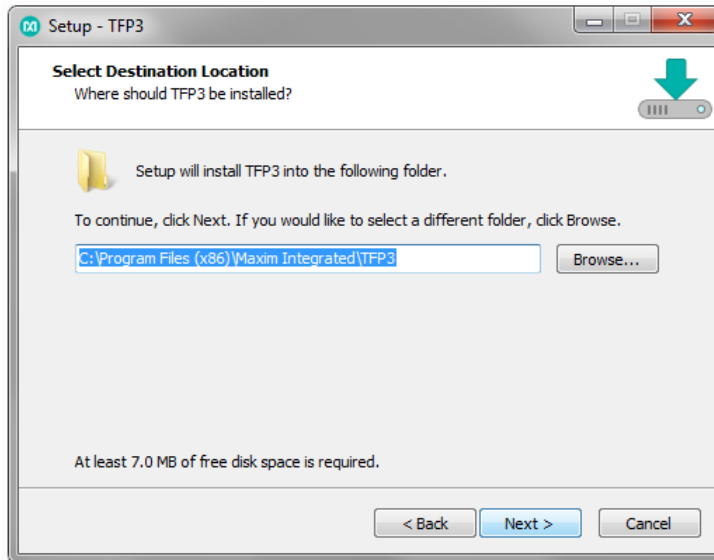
Setup - TFP3

Select Destination Location
Where should TFP3 be installed?

Setup will install TFP3 into the following folder.

To continue, click Next. If you would like to select a different folder, click Browse.

C:\Program Files (x86)\Maxim Integrated\TFP3

Browse...

At least 7.0 MB of free disk space is required.

< Back

Next >

Cancel